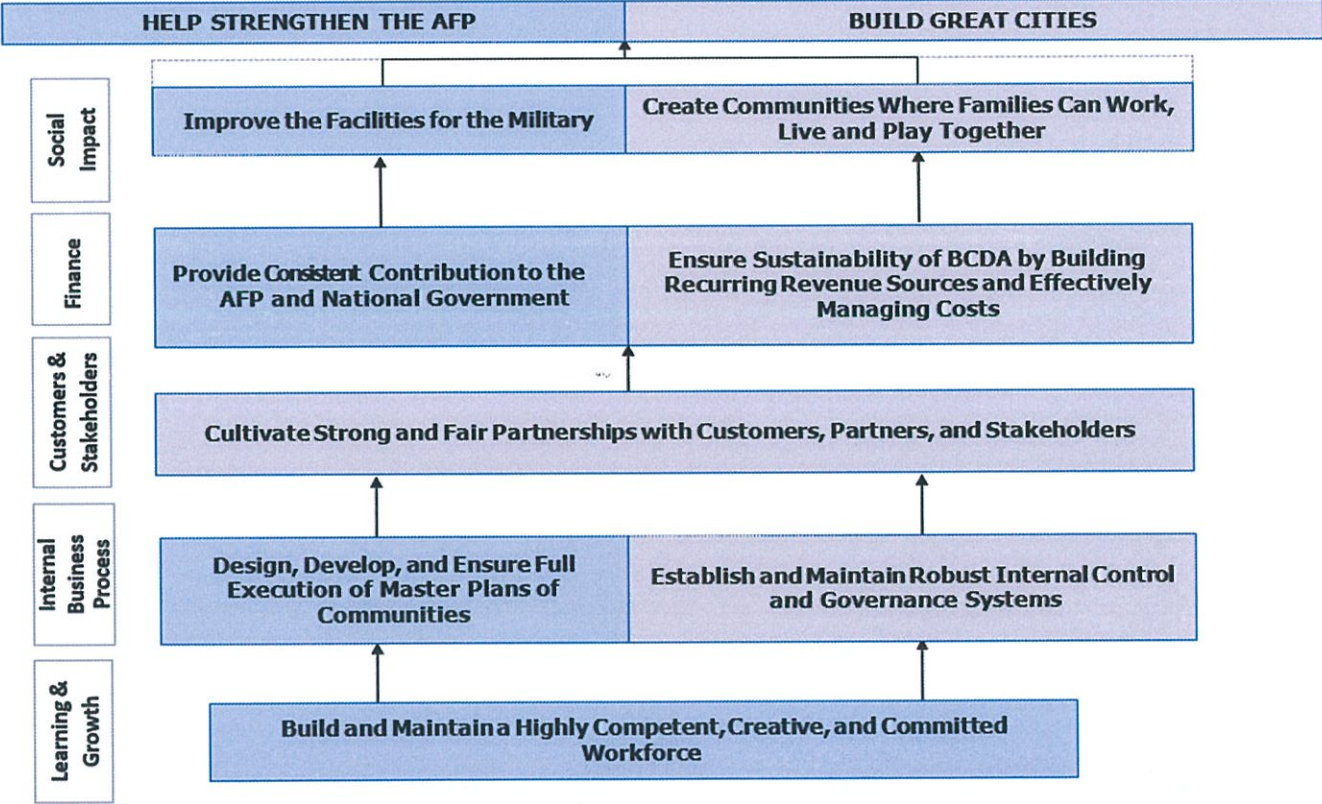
HELP STRENGTHEN THE AFP

BUILD GREAT CITIES

Social Impact

Improve the Facilities for the Military

Create Communities Where Families Can Work, Live and Play Together

Finance

Provide Consistent Contribution to the AFP and National Government

Ensure Sustainability of BCDA by Building Recurring Revenue Sources and Effectively Managing Costs

Customers & Stakeholders

Cultivate Strong and Fair Partnerships with Customers, Partners, and Stakeholders

Internal Business Process

Design, Develop, and Ensure Full Execution of Master Plans of Communities

Establish and Maintain Robust Internal Control and Governance Systems

Learning & Growth

Build and Maintain a Highly Competent, Creative, and Committed Workforce